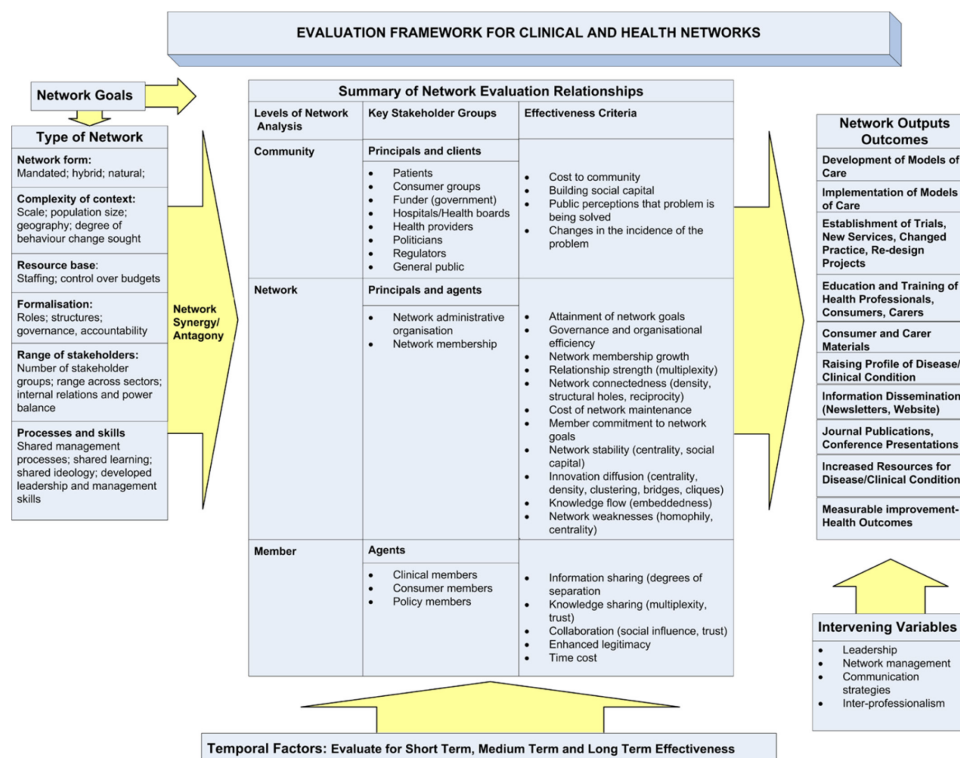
EVALUATION FRAMEWORK FOR CLINICAL AND HEALTH NETWORKS

Network Goals

Type of Network

Network form: Mandated; hybrid; natural;

Complexity of context: Scale; population size; geography; degree of behaviour change sought

Resource base: Staffing; control over budgets

Formalisation: Roles; structures; governance, accountability

Range of stakeholders: Number of stakeholder groups; range across sectors; internal relations and power balance

Processes and skills Shared management processes; shared learning; shared ideology; developed leadership and management skills

Network Synergy/ Antagony

Summary of Network Evaluation Relationships

| Levels of Network Analysis | Key Stakeholder Groups | Effectiveness Criteria |
|---|---|---|
| Community | Principals and clients<br>• Patients<br>• Consumer groups<br>• Funder (government)<br>• Hospitals/Health boards<br>• Health providers<br>• Politicians<br>• Regulators<br>• General public | • Cost to community<br>• Building social capital<br>• Public perceptions that problem is being solved<br>• Changes in the incidence of the problem |
| Network | Principals and agents<br>• Network administrative organisation<br>• Network membership | • Attainment of network goals<br>• Governance and organisational efficiency<br>• Network membership growth<br>• Relationship strength (multiplexity)<br>• Network connectedness (density, structural holes, reciprocity)<br>• Cost of network maintenance<br>• Member commitment to network goals<br>• Network stability (centrality, social capital)<br>• Innovation diffusion (centrality, density, clustering, bridges, cliques)<br>• Knowledge flow (embeddedness)<br>• Network weaknesses (homophily, centrality) |
| Member | Agents<br>• Clinical members<br>• Consumer members<br>• Policy members | • Information sharing (degrees of separation<br>• Knowledge sharing (multiplexity, trust)<br>• Collaboration (social influence, trust)<br>• Enhanced legitimacy<br>• Time cost |

Network Outputs Outcomes

Development of Models of Care

Implementation of Models of Care

Establishment of Trials, New Services, Changed Practice, Re-design Projects

Education and Training of Health Professionals, Consumers, Carers

Consumer and Carer Materials

Raising Profile of Disease/ Clinical Condition

Information Dissemination (Newsletters, Website)

Journal Publications, Conference Presentations

Increased Resources for Disease/Clinical Condition

Measurable improvement- Health Outcomes

Intervening Variables
• Leadership
• Network management
• Communication strategies
• Inter-professionalism

Temporal Factors: Evaluate for Short Term, Medium Term and Long Term Effectiveness